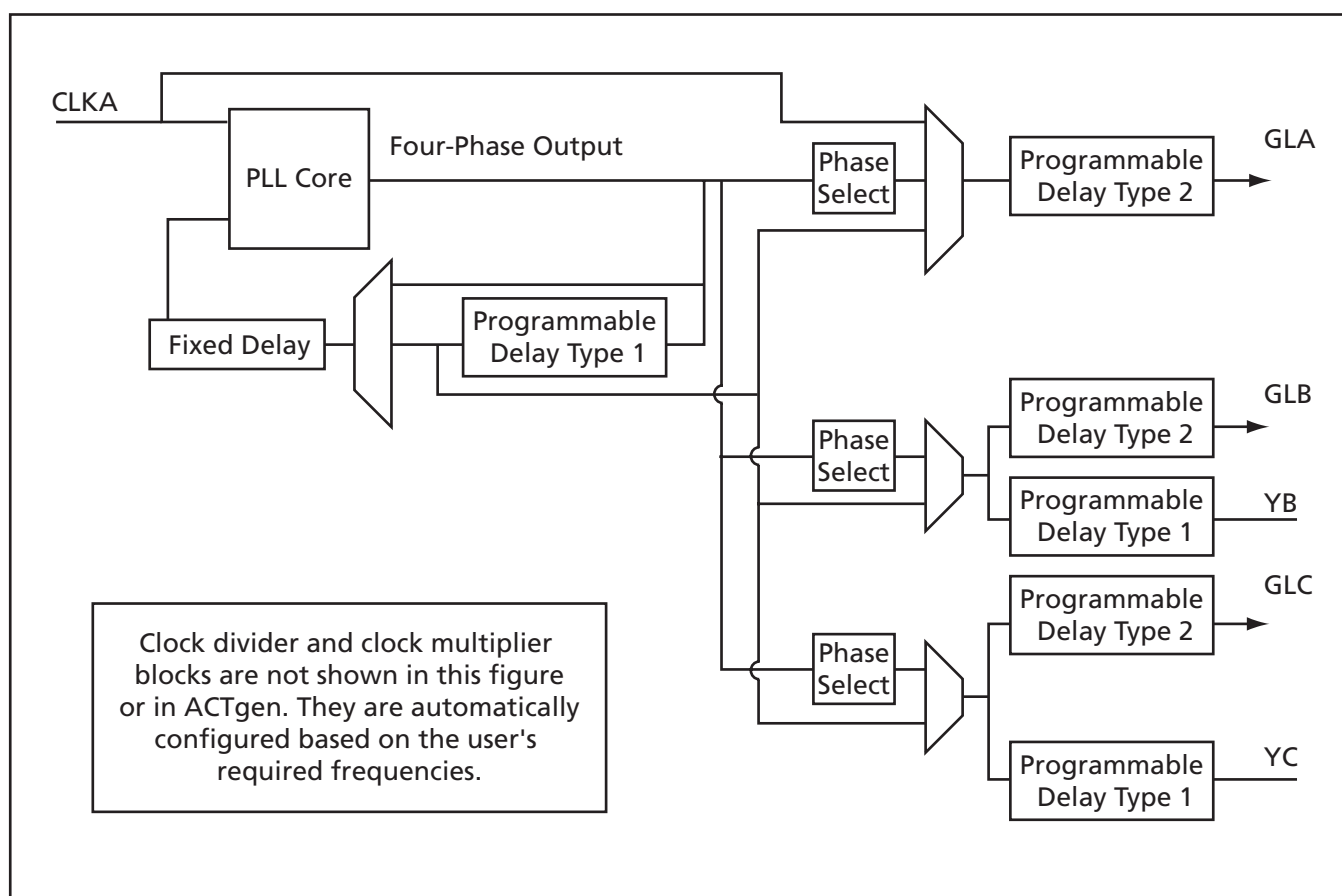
CLKA

PLL Core

Four-Phase Output

Phase Select

Programmable Delay Type 2

GLA

Fixed Delay

Programmable Delay Type 1

Phase Select

Programmable Delay Type 2

GLB

Programmable Delay Type 1

YB

Clock divider and clock multiplier blocks are not shown in this figure or in ACTgen. They are automatically configured based on the user's required frequencies.

Phase Select

Programmable Delay Type 2

GLC

Programmable Delay Type 1

YC